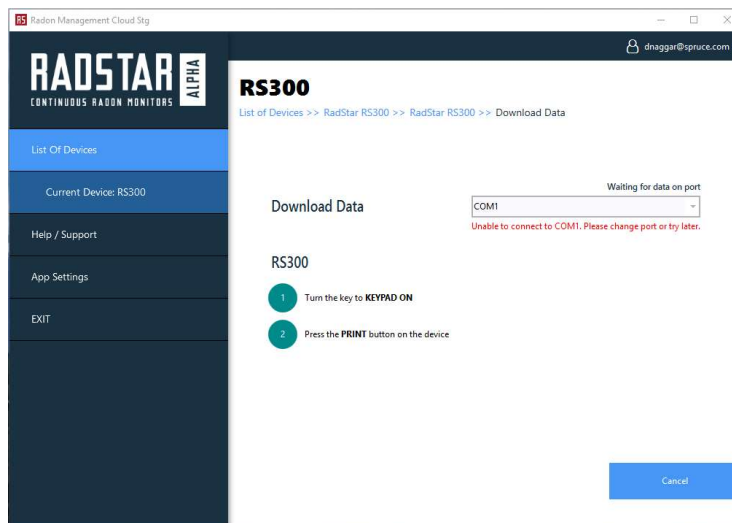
RS Radon Management Cloud Stg

RADSTAR ALPHA
CONTINUOUS RADON MONITORS

dnaggar@spruce.com

RS300

List of Devices >> RadStar RS300 >> RadStar RS300 >> Download Data

List Of Devices

Current Device: RS300

Help / Support

App Settings

EXIT

Download Data

Waiting for data on port

COM1

Unable to connect to COM1. Please change port or try later.

RS300

1 Turn the key to **KEYPAD ON**

2 Press the **PRINT** button on the device

Cancel